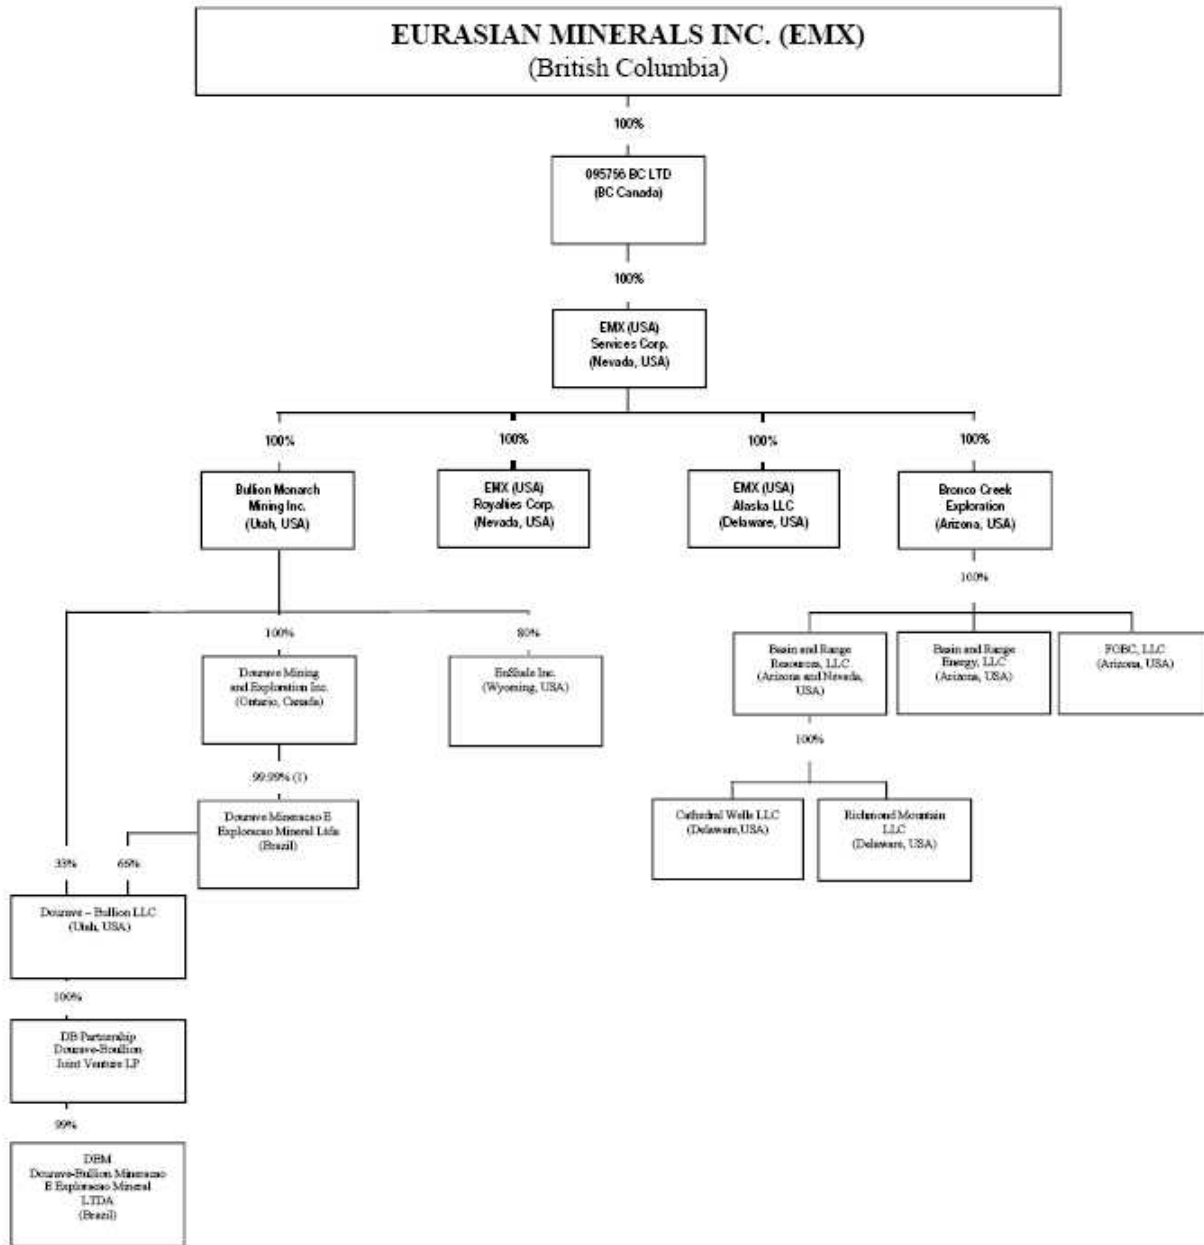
EURASIAN MINERALS INC. (EMX)
(British Columbia)

100%

095756 BC LTD
(BC Canada)

100%

EMX (USA)
Services Corp.
(Nevada, USA)

100%

Bullion Monarch
Mining Inc.
(Utah, USA)

100%

EMX (USA)
Royalties Corp.
(Nevada, USA)

100%

EMX (USA)
Alaska LLC
(Delaware, USA)

100%

Bronco Creek
Exploration
(Arizona, USA)

100%

Basin and Range
Resources, LLC
(Arizona and Nevada, USA)

Basin and Range
Energy, LLC
(Arizona, USA)

FOBC, LLC
(Arizona, USA)

100%

Cathedral Wells LLC
(Delaware,USA)

Richmond Mountain
LLC
(Delaware, USA)

100%

Dourave Mining
and Exploration Inc.
(Ontario, Canada)

80%

EnShale Inc.
(Wyoming, USA)

99.99% (1)

Dourave Mineracao E
Exploracao Mineral Ltda
(Brazil)

33%

69%

Dourave – Bullion LLC
(Utah, USA)

100%

DB Partnership
Dourave-Boullion
Joint Venture LP

99%

DBM
Dourave-Bullion Mineracao
E Exploracao Mineral
LTDA
(Brazil)